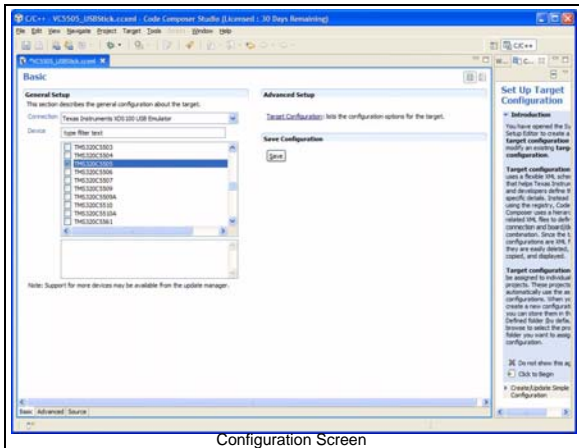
C/C++ - VC5505_USBStick.ccxml - Code Composer Studio (Licensed : 30 Days Remaining)

File Edit View Navigate Project Target Tools Window Help

C/C++

*VC5505_USBStick.ccxml

Basic

General Setup

This section describes the general configuration about the target.

Connection Texas Instruments XDS100 USB Emulator

Device type filter text

TMS320C5503
TMS320C5504
TMS320C5505
TMS320C5506
TMS320C5507
TMS320C5509
TMS320C5509A
TMS320C5510
TMS320C5510A
TMS320C5561

Note: Support for more devices may be available from the update manager.

Advanced Setup

Target Configuration: lists the configuration options for the target.

Save Configuration

Save

Basic Advanced Source

Set Up Target Configuration

Introduction

You have opened the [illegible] Setup Editor to create a target configuration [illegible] modify an existing targ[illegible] configuration.

Target configuration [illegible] uses a flexible XML sche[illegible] that helps Texas Instrum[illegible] and developers define th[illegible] specific details. Instead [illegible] using the registry, Code Composer uses a hierarc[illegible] related XML files to defi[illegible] connection and board/d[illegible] combination. Since the t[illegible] configurations are XML f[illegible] they are easily deleted, copied, and displayed.

Target configuration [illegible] be assigned to individual projects. These projects automatically use the as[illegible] configurations. When yo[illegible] create a new configurati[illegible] you can store them in th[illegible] Defined folder (by defau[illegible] browse to select the pro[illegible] folder you want to assig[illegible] configuration.

Do not show this ag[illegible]

Click to Begin

Create/Update Simple Configuration

Configuration Screen